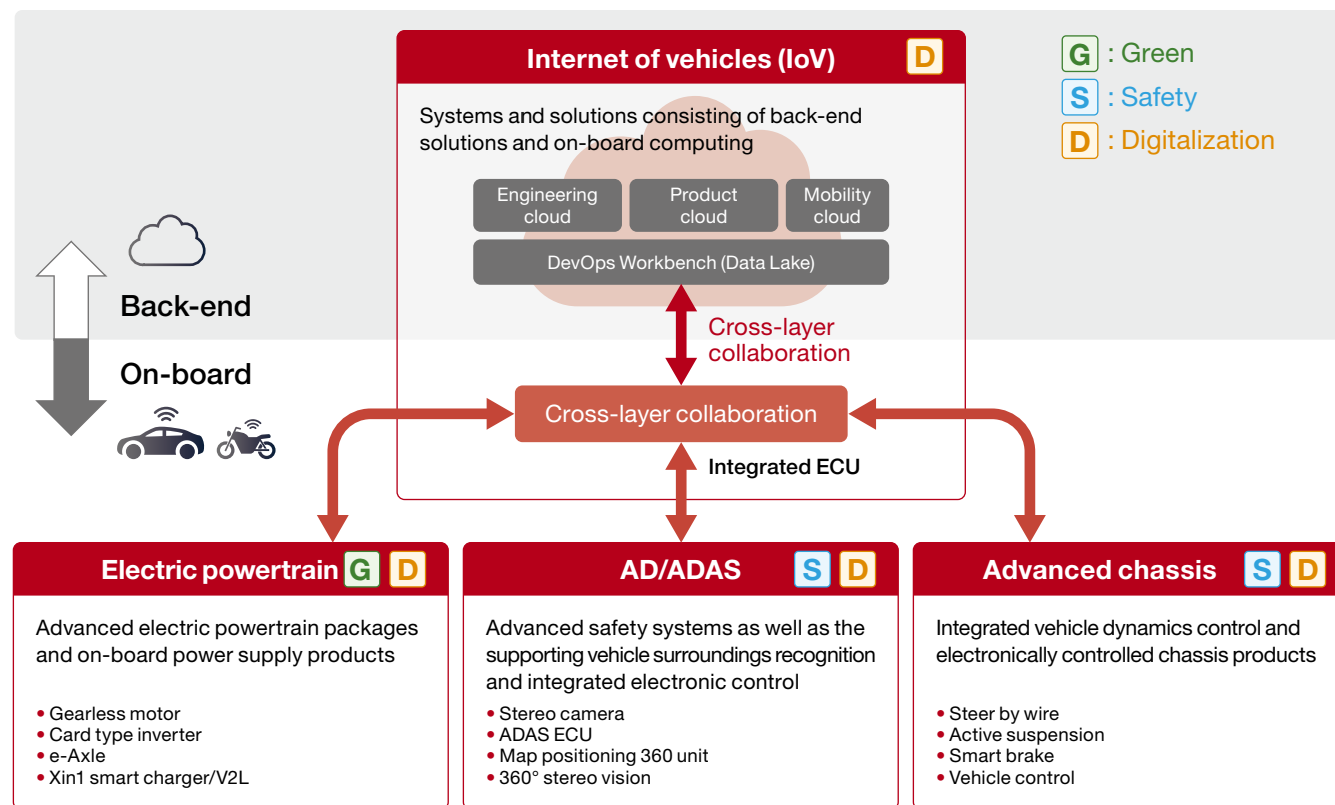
Internet of vehicles (IoV) D

G : Green
S : Safety
D : Digitalization

Systems and solutions consisting of back-end solutions and on-board computing

Engineering cloud

Product cloud

Mobility cloud

DevOps Workbench (Data Lake)

Back-end

On-board

Cross-layer collaboration

Cross-layer collaboration

Integrated ECU

Electric powertrain G D

Advanced electric powertrain packages and on-board power supply products

• Gearless motor
• Card type inverter
• e-Axle
• Xin1 smart charger/V2L

AD/ADAS S D

Advanced safety systems as well as the supporting vehicle surroundings recognition and integrated electronic control

• Stereo camera
• ADAS ECU
• Map positioning 360 unit
• 360° stereo vision

Advanced chassis S D

Integrated vehicle dynamics control and electronically controlled chassis products

• Steer by wire
• Active suspension
• Smart brake
• Vehicle control